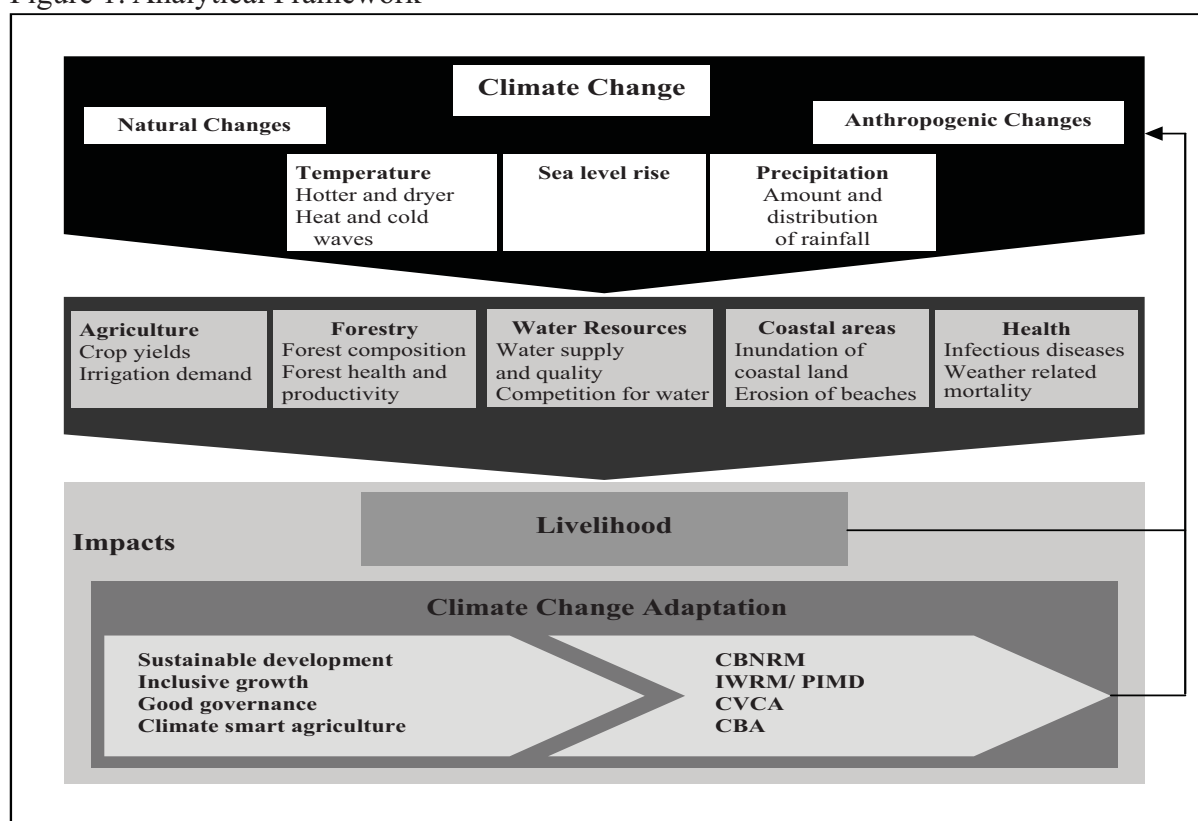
Figure 1: Analytical Framework

Climate Change

Natural Changes

Anthropogenic Changes

Temperature
Hotter and dryer
Heat and cold waves

Sea level rise

Precipitation
Amount and distribution of rainfall

Agriculture
Crop yields
Irrigation demand

Forestry
Forest composition
Forest health and productivity

Water Resources
Water supply and quality
Competition for water

Coastal areas
Inundation of coastal land
Erosion of beaches

Health
Infectious diseases
Weather related mortality

Impacts

Livelihood

Climate Change Adaptation

Sustainable development
Inclusive growth
Good governance
Climate smart agriculture

CBNRM
IWRM/ PIMD
CVCA
CBA